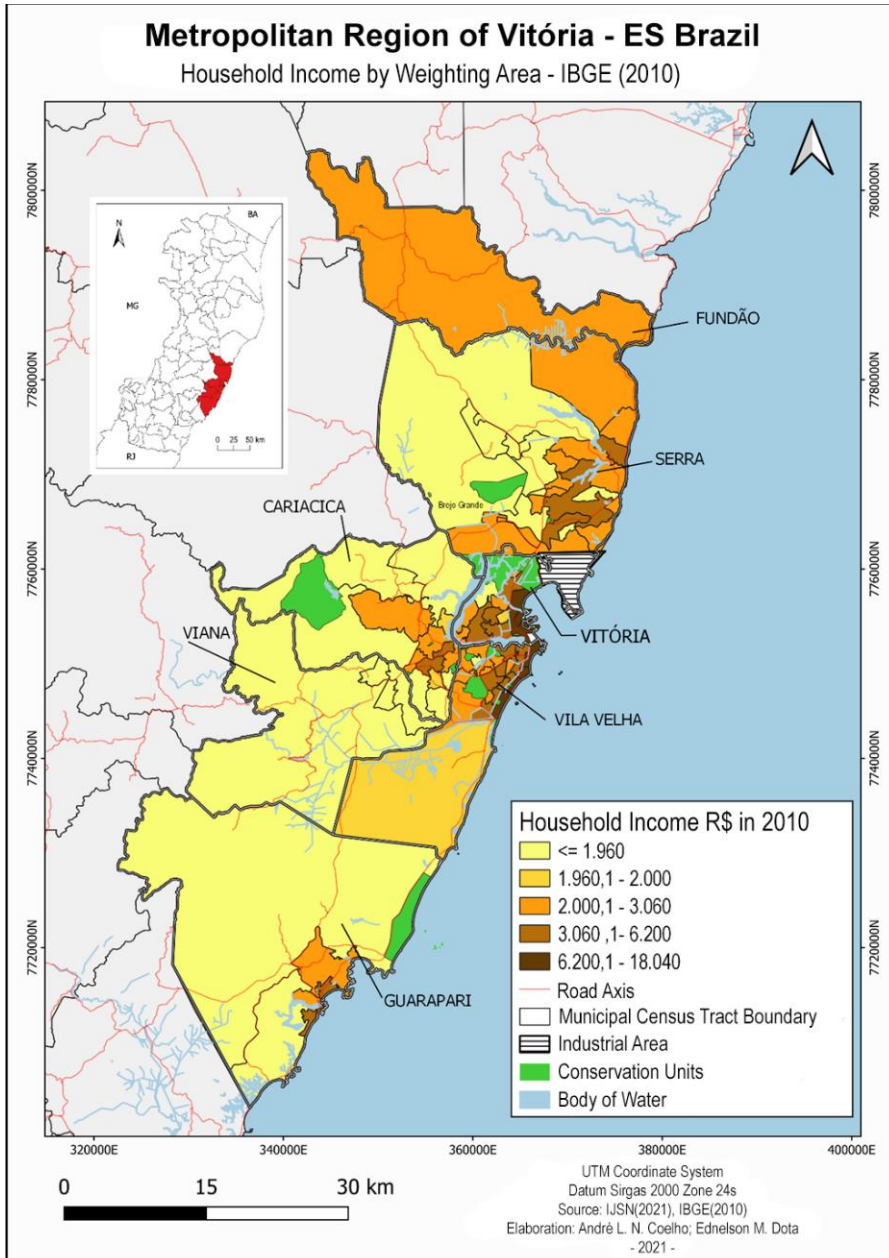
Metropolitan Region of Vitória - ES Brazil
Household Income by Weighting Area - IBGE (2010)

7800000N
7780000N
7760000N
7740000N
7720000N

7800000N
7780000N
7760000N
7740000N
7720000N

N
BA
MG
RJ
0 25 50 km

FUNDÃO
SERRA
Brejo Grande
CARIACICA
VIANA
VITÓRIA
VILA VELHA
GUARAPARI

Household Income R$ in 2010
<= 1.960
1.960,1 - 2.000
2.000,1 - 3.060
3.060 ,1- 6.200
6.200,1 - 18.040
Road Axis
Municipal Census Tract Boundary
Industrial Area
Conservation Units
Body of Water

320000E 340000E 360000E 380000E 400000E

0 15 30 km

UTM Coordinate System
Datum Sirgas 2000 Zone 24s
Source: IJSN(2021), IBGE(2010)
Elaboration: André L. N. Coelho; Ednelson M. Dota
- 2021 -